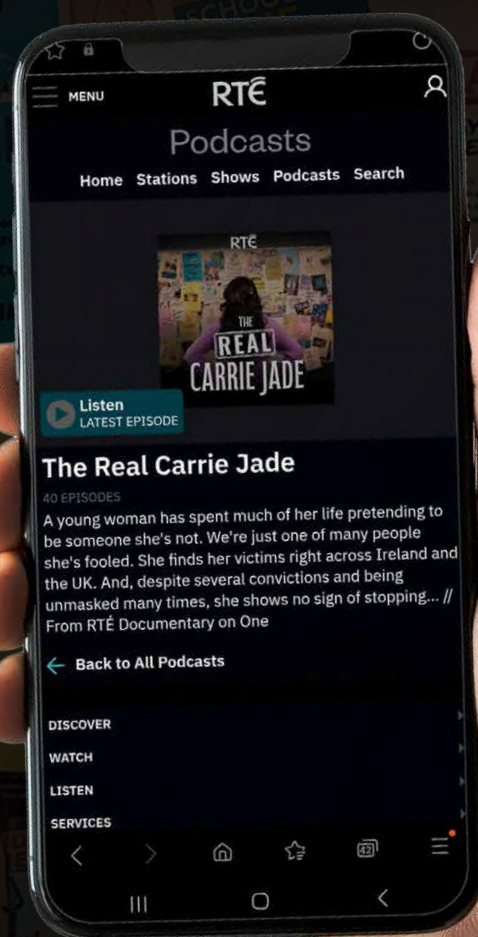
MENU

RTÉ

Podcasts

Home Stations Shows Podcasts Search

RTÉ

THE REAL CARRIE JADE

Listen
LATEST EPISODE

The Real Carrie Jade

40 EPISODES

A young woman has spent much of her life pretending to be someone she's not. We're just one of many people she's fooled. She finds her victims right across Ireland and the UK. And, despite several convictions and being unmasked many times, she shows no sign of stopping... // From RTÉ Documentary on One

Back to All Podcasts

DISCOVER

WATCH

LISTEN

SERVICES

42